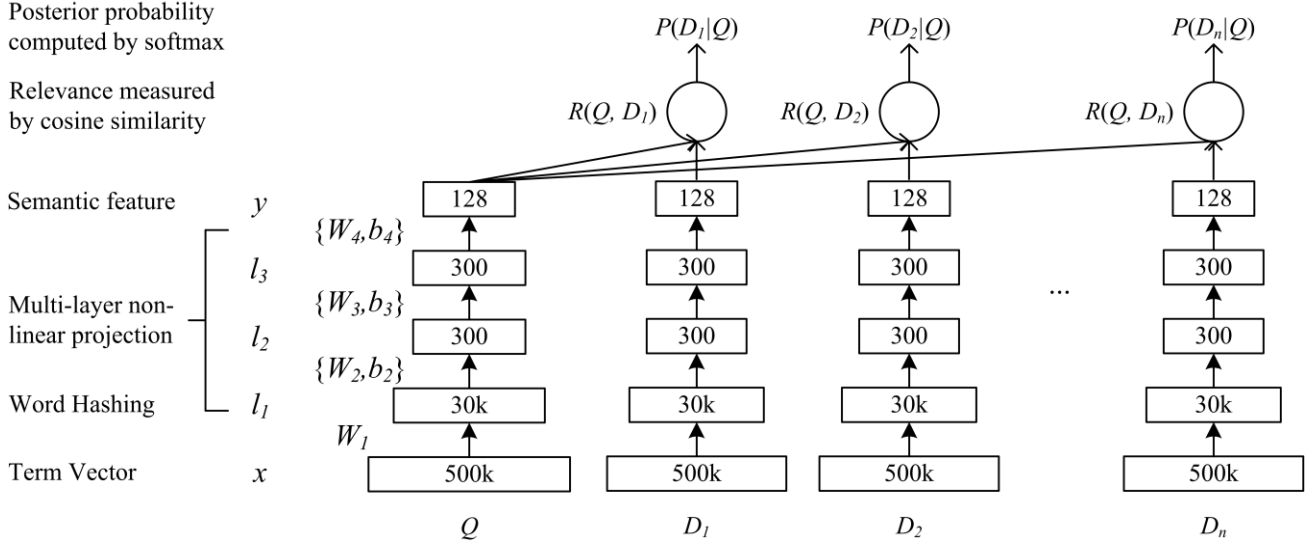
Posterior probability computed by softmax

Relevance measured by cosine similarity

Semantic feature $y$

Multi-layer non-linear projection

Word Hashing

Term Vector $x$

$l_3$

$l_2$

$l_1$

$\{W_4,b_4\}$

$\{W_3,b_3\}$

$\{W_2,b_2\}$

$W_1$

$P(D_1|Q)$ $P(D_2|Q)$ $P(D_n|Q)$

$R(Q, D_1)$ $R(Q, D_2)$ $R(Q, D_n)$

128 128 128 128

300 300 300 300

300 300 300 ... 300

30k 30k 30k 30k

500k 500k 500k 500k

$Q$ $D_1$ $D_2$ $D_n$